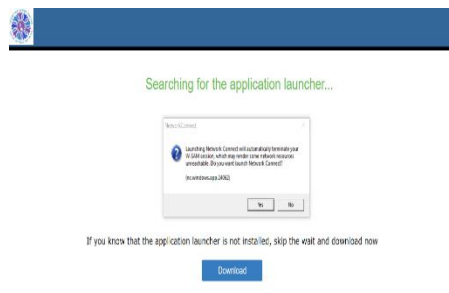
Searching for the application launcher...

Network Connect

Launching Network Connect will automatically terminate your W-SAM session, which may render some network resources unreachable. Do you want launch Network Connect?

(nc.windows.app.24060)

Yes

No

If you know that the application launcher is not installed, skip the wait and download now

Download